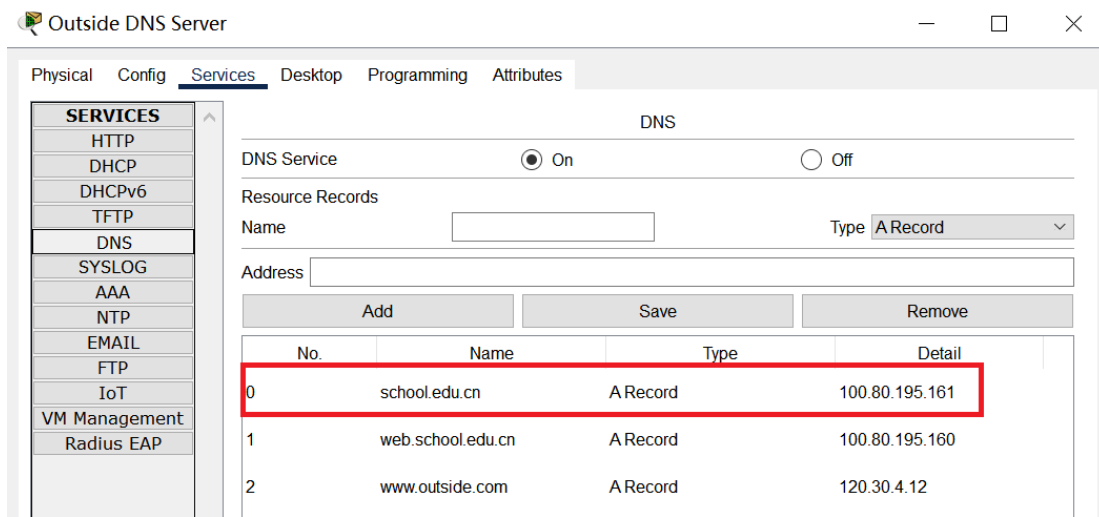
Outside DNS Server

Physical Config Services Desktop Programming Attributes

SERVICES
HTTP
DHCP
DHCPv6
TFTP
DNS
SYSLOG
AAA
NTP
EMAIL
FTP
IoT
VM Management
Radius EAP

DNS

DNS Service On Off

Resource Records

Name

Type A Record

Address

Add Save Remove

| No. | Name | Type | Detail |
|---|---|---|---|
| 0 | school.edu.cn | A Record | 100.80.195.161 |
| 1 | web.school.edu.cn | A Record | 100.80.195.160 |
| 2 | www.outside.com | A Record | 120.30.4.12 |